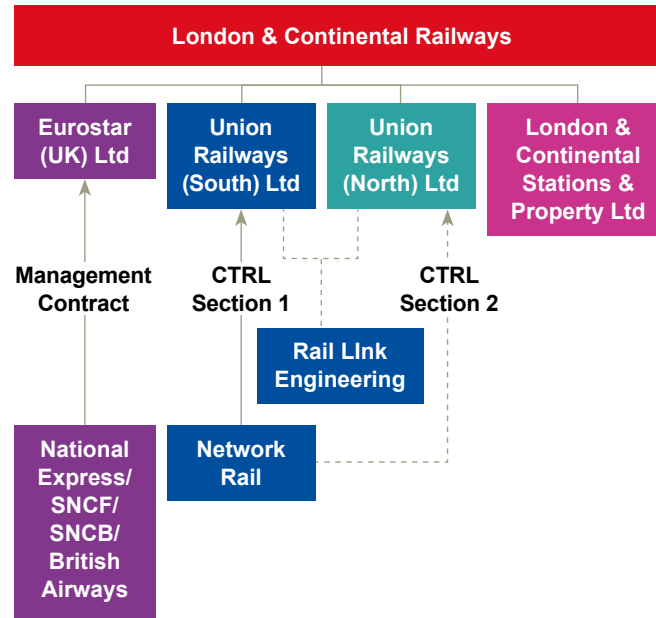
London & Continental Railways

Eurostar (UK) Ltd

Union Railways (South) Ltd

Union Railways (North) Ltd

London & Continental Stations & Property Ltd

Management Contract

CTRL Section 1

CTRL Section 2

Rail LInk Engineering

National Express/ SNCF/ SNCB/ British Airways

Network Rail